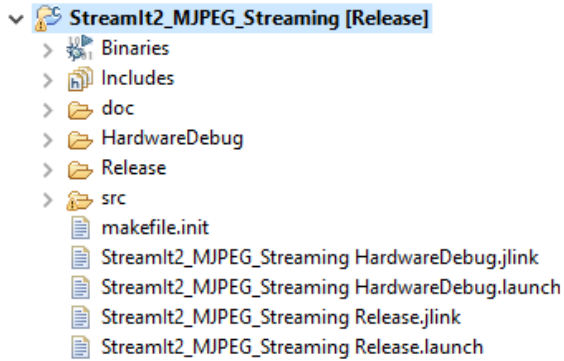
StreamIt2_MJPEG_Streaming [Release]
Binaries
Includes
doc
HardwareDebug
Release
src
makefile.init
StreamIt2_MJPEG_Streaming HardwareDebug.jlink
StreamIt2_MJPEG_Streaming HardwareDebug.launch
StreamIt2_MJPEG_Streaming Release.jlink
StreamIt2_MJPEG_Streaming Release.launch